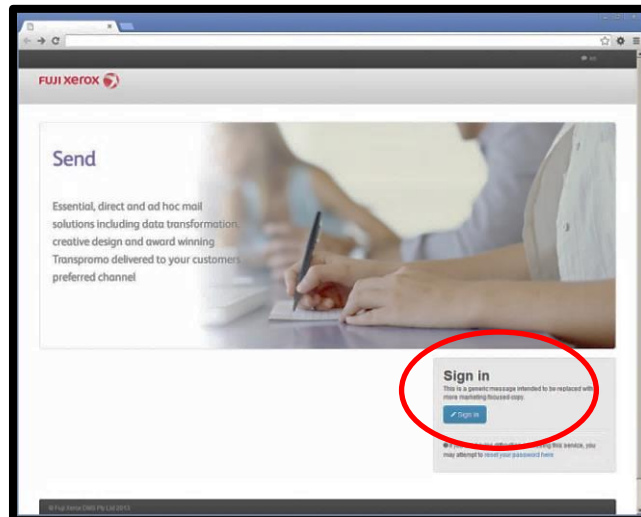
FUJI xerox

Send

Essential, direct and ad hoc mail solutions including data transformation, creative design and award winning Transpromo delivered to your customers preferred channel

Sign in

This is a generic message intended to be replaced with more marketing focused copy.

Sign in

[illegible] difficulties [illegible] this service, you may attempt to reset your password here

© Fuji Xerox DMS Pty Ltd 2013